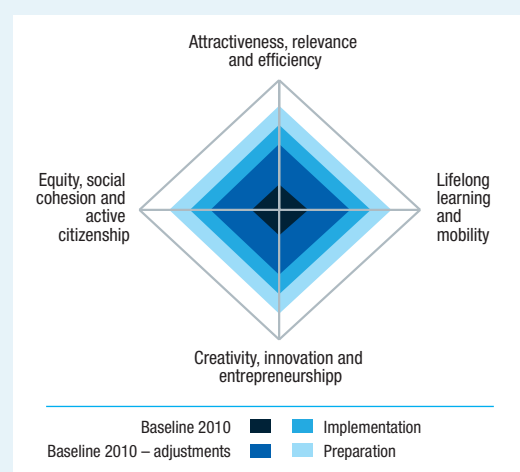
Attractiveness, relevance and efficiency

Equity, social cohesion and active citizenship

Lifelong learning and mobility

Creativity, innovation and entrepreneurshipp

Baseline 2010
Implementation
Baseline 2010 – adjustments
Preparation